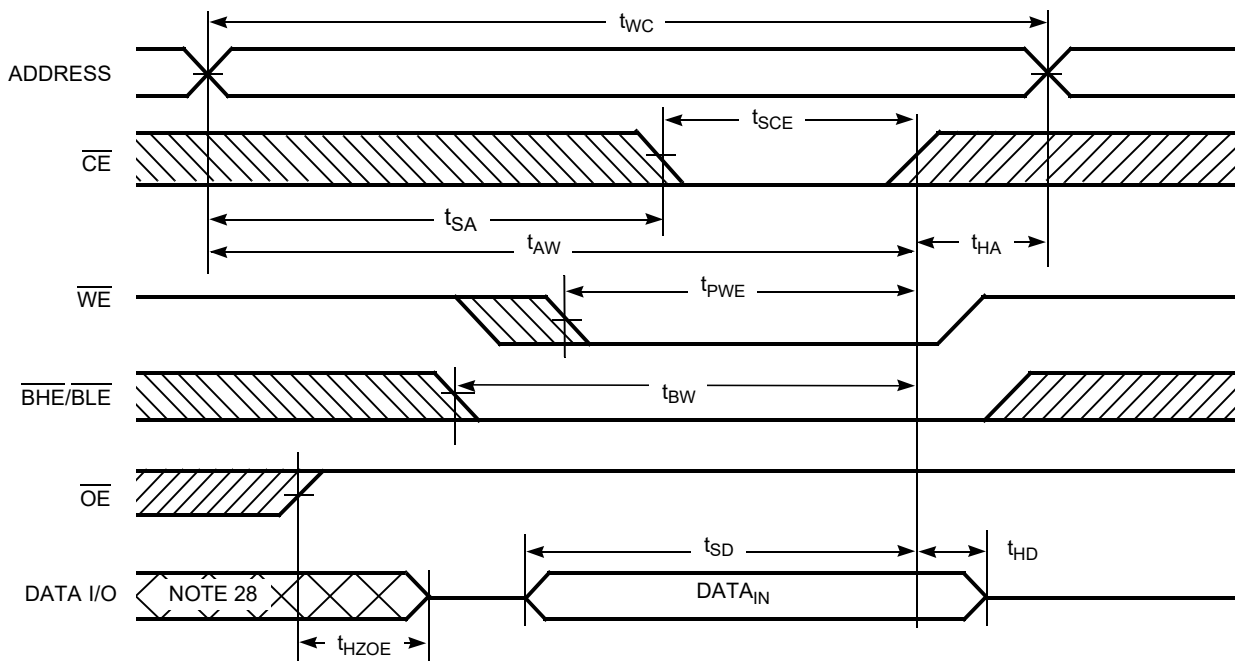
$t_{WC}$

ADDRESS

$t_{SCE}$

$\overline{CE}$

$t_{SA}$

$t_{AW}$

$t_{HA}$

$t_{PWE}$

$\overline{WE}$

$\overline{BHE}/\overline{BLE}$

$t_{BW}$

$\overline{OE}$

$t_{SD}$

$t_{HD}$

DATA I/O

NOTE 28

$DATA_{IN}$

$t_{HZOE}$